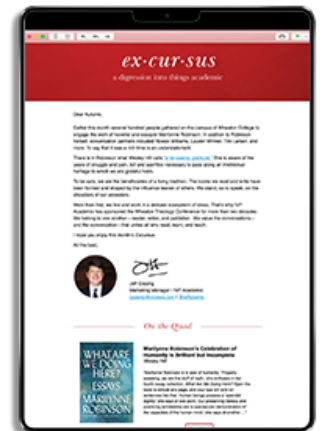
ex·cur·sus

a digression into things academic

Dear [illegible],

Earlier this month several hundred people gathered on the campus of Wheaton College to engage the work of novelist and essayist Marilynne Robinson. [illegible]

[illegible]

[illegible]

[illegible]

I hope you enjoy this month's Excursus.

All the best,

Jeff Gissing
Marketing Manager | IVP Academic

On the Quad

WHAT ARE WE DOING HERE? ESSAYS MARILYNNE ROBINSON

Marilynne Robinson's Celebration of Humanity Is Brilliant but Incomplete

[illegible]